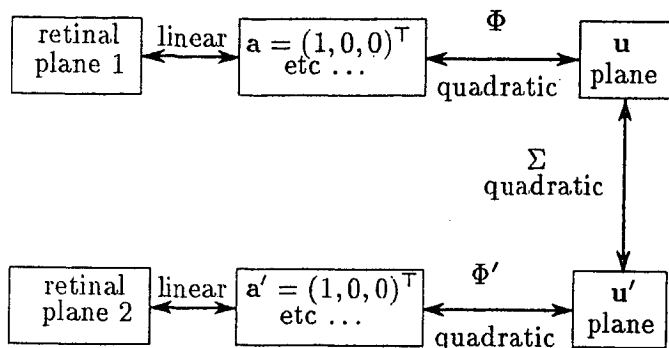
retinal plane 1

linear

$\mathbf{a} = (1,0,0)^\top$ etc ...

$\Phi$

quadratic

$\mathbf{u}$ plane

$\Sigma$ quadratic

retinal plane 2

linear

$\mathbf{a}' = (1,0,0)^\top$ etc ...

$\Phi'$

quadratic

$\mathbf{u}'$ plane